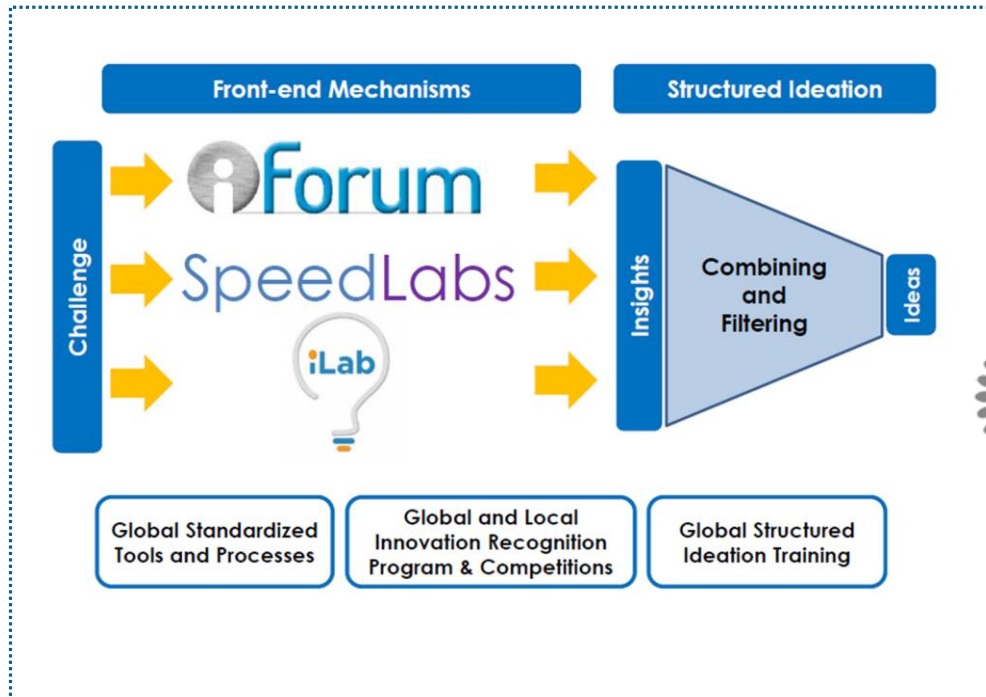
Front-end Mechanisms

Structured Ideation

Challenge

iForum

SpeedLabs

iLab

Insights

Combining and Filtering

Ideas

Global Standardized Tools and Processes

Global and Local Innovation Recognition Program & Competitions

Global Structured Ideation Training